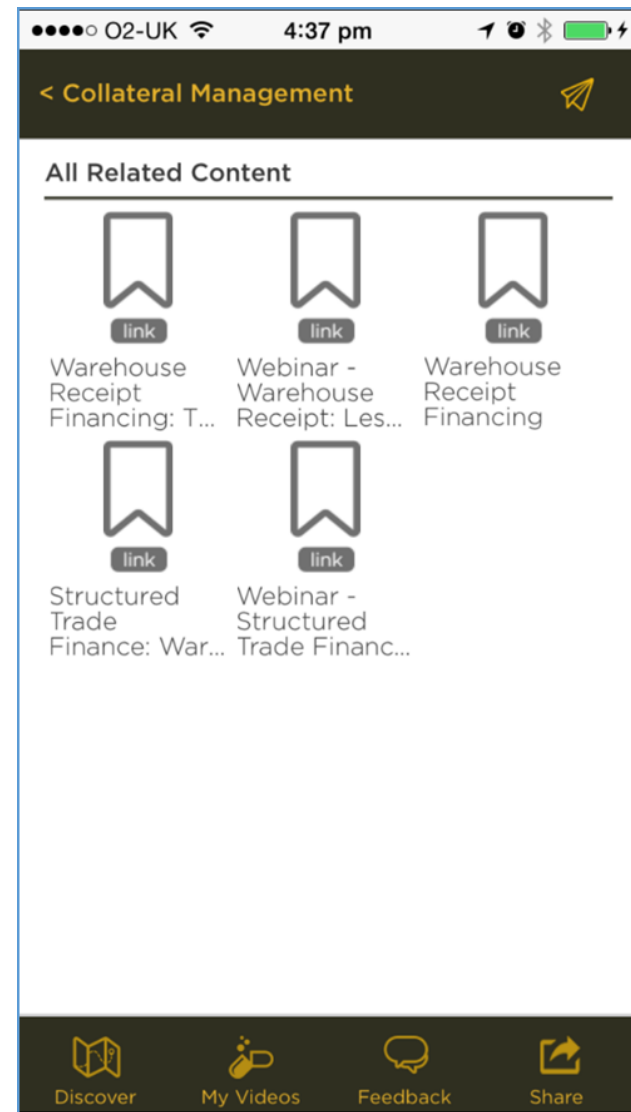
●●●●○ O2-UK 4:37 pm

< Collateral Management

All Related Content

link
Warehouse Receipt Financing: T...

link
Webinar - Warehouse Receipt: Les...

link
Warehouse Receipt Financing

link
Structured Trade Finance: War...

link
Webinar - Structured Trade Financ...

Discover My Videos Feedback Share